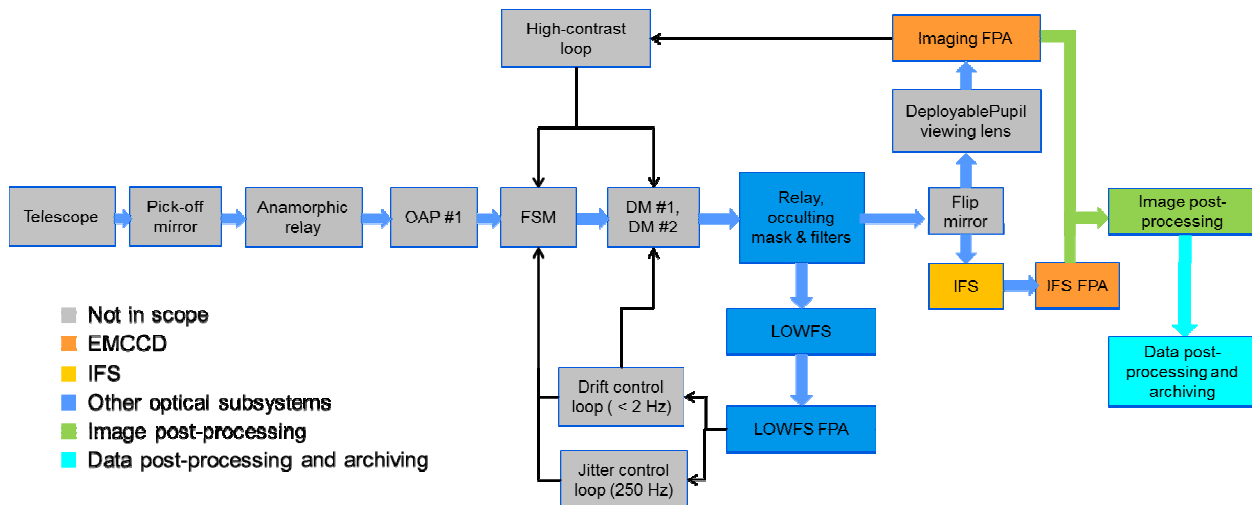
High-contrast loop

Imaging FPA

DeployablePupil viewing lens

Telescope

Pick-off mirror

Anamorphic relay

OAP #1

FSM

DM #1, DM #2

Relay, occulting mask & filters

Flip mirror

Image post-processing

IFS

IFS FPA

LOWFS

LOWFS FPA

Drift control loop ( < 2 Hz)

Jitter control loop (250 Hz)

Data post-processing and archiving

Not in scope
EMCCD
IFS
Other optical subsystems
Image post-processing
Data post-processing and archiving